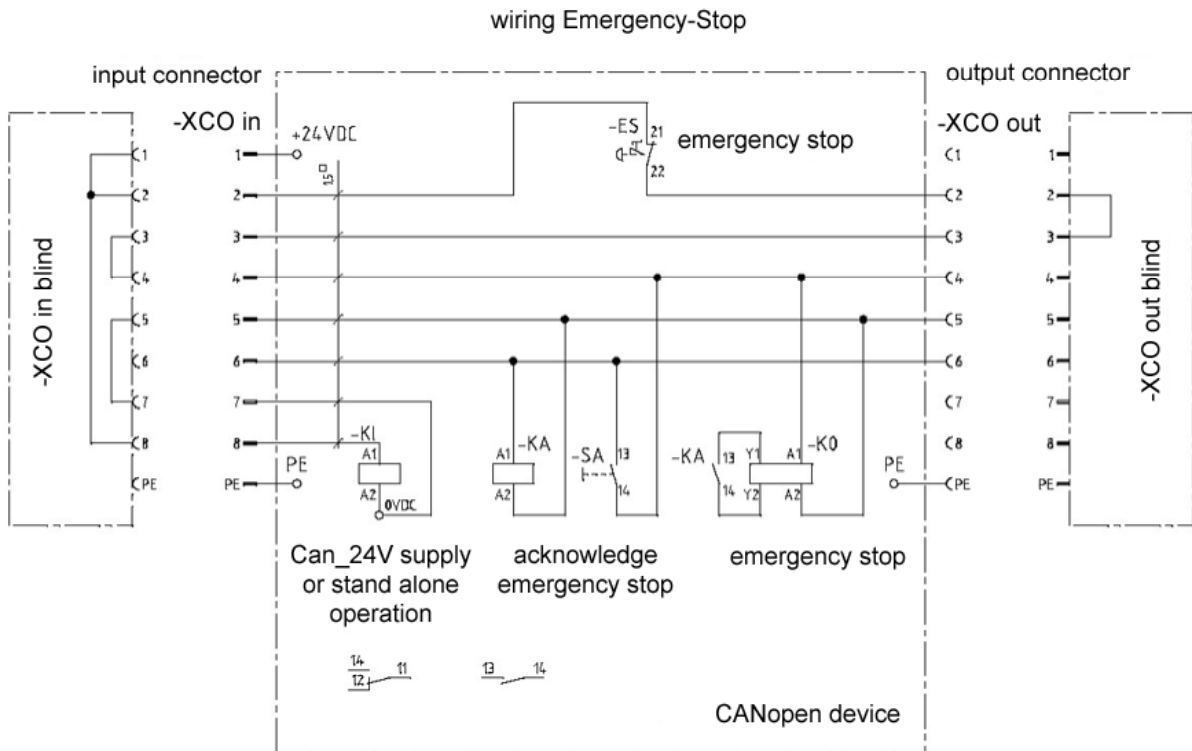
wiring Emergency-Stop

input connector

output connector

-XCO in

+24VDC

-ES 21

22

emergency stop

-XCO out

C1
C2
C3
C4
C5
C6
C7
C8
CPE

-XCO in blind

1
2
3
4
5
6
7
8
PE

15

PE

-K1
A1
A2
0VDC

A1 -KA
A2

-SA 13
14

-KA 13
14

Y1
Y2

A1 -K0
A2

PE

C1
C2
C3
C4
C5
C6
C7
C8
CPE

1
2
3
4
5
6
7
8
PE

-XCO out blind

Can_24V supply or stand alone operation

acknowledge emergency stop

emergency stop

14
12
11

13
14

CANopen device